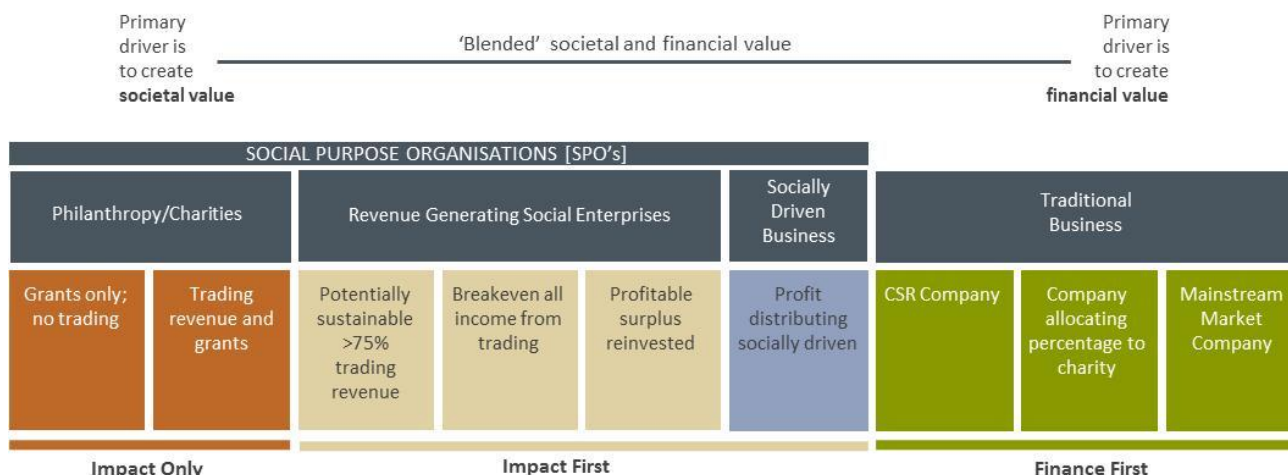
Primary driver is to create **societal value**

'Blended' societal and financial value

Primary driver is to create **financial value**

SOCIAL PURPOSE ORGANISATIONS [SPO's]

Philanthropy/Charities

Revenue Generating Social Enterprises

Socially Driven Business

Traditional Business

Grants only; no trading

Trading revenue and grants

Potentially sustainable >75% trading revenue

Breakeven all income from trading

Profitable surplus reinvested

Profit distributing socially driven

CSR Company

Company allocating percentage to charity

Mainstream Market Company

Impact Only

Impact First

Finance First